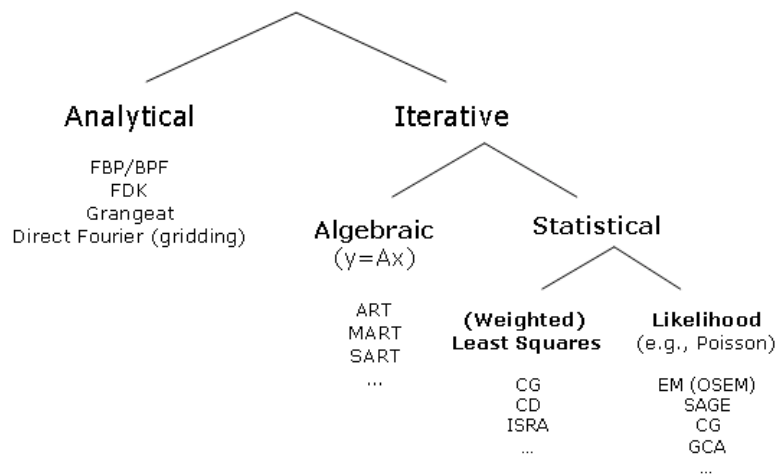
Analytical

FBP/BPF
FDK
Grangeat
Direct Fourier (gridding)

Iterative

Algebraic
(y=Ax)

ART
MART
SART
...

Statistical

(Weighted)
Least Squares

CG
CD
ISRA
...

Likelihood
(e.g., Poisson)

EM (OSEM)
SAGE
CG
GCA
...